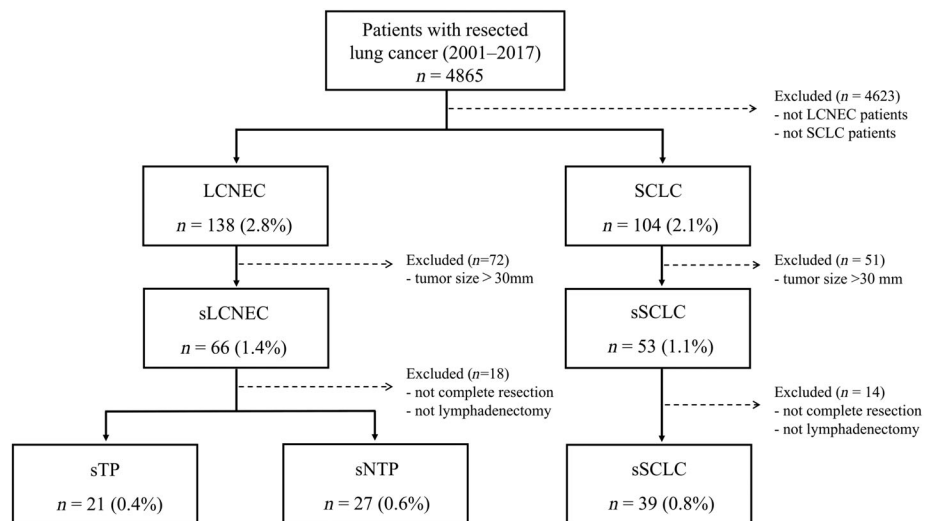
Patients with resected lung cancer (2001–2017)
$n = 4865$

Excluded ($n = 4623$)
- not LCNEC patients
- not SCLC patients

LCNEC
$n = 138$ (2.8%)

SCLC
$n = 104$ (2.1%)

Excluded ($n$=72)
- tumor size > 30mm

Excluded ($n = 51$)
- tumor size >30 mm

sLCNEC
$n = 66$ (1.4%)

sSCLC
$n = 53$ (1.1%)

Excluded ($n$=18)
- not complete resection
- not lymphadenectomy

Excluded ($n = 14$)
- not complete resection
- not lymphadenectomy

sTP
$n = 21$ (0.4%)

sNTP
$n = 27$ (0.6%)

sSCLC
$n = 39$ (0.8%)